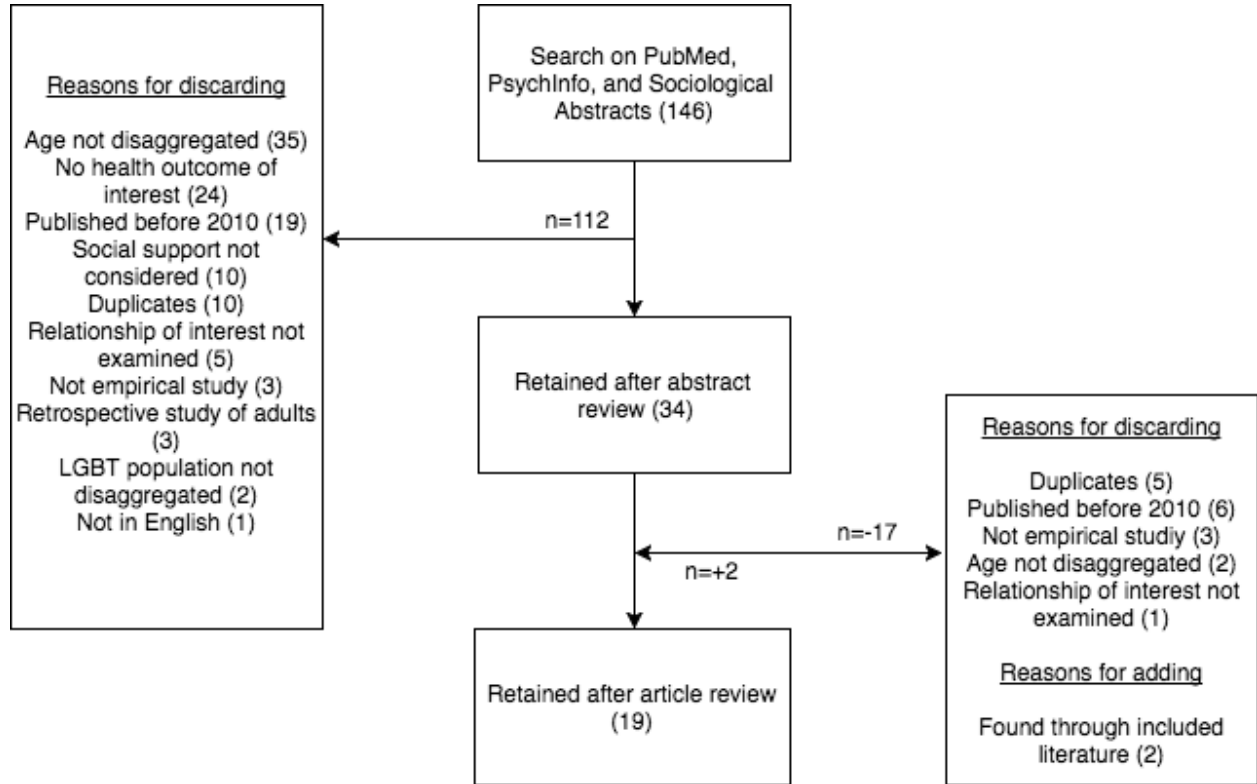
Search on PubMed, PsychInfo, and Sociological Abstracts (146)

n=112

Reasons for discarding

Age not disaggregated (35)
No health outcome of interest (24)
Published before 2010 (19)
Social support not considered (10)
Duplicates (10)
Relationship of interest not examined (5)
Not empirical study (3)
Retrospective study of adults (3)
LGBT population not disaggregated (2)
Not in English (1)

Retained after abstract review (34)

n=-17

n=+2

Reasons for discarding

Duplicates (5)
Published before 2010 (6)
Not empirical studiy (3)
Age not disaggregated (2)
Relationship of interest not examined (1)

Reasons for adding

Found through included literature (2)

Retained after article review (19)